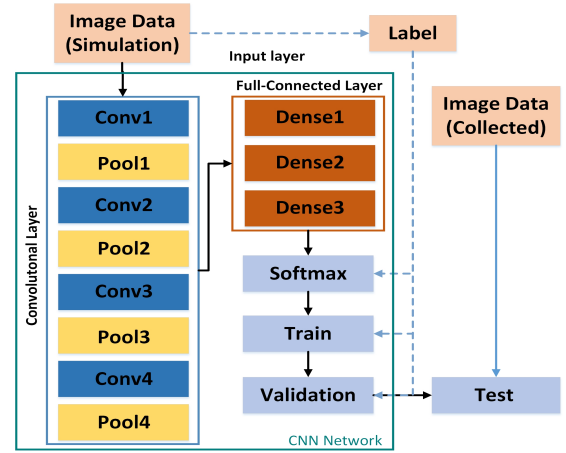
Image Data (Simulation)

Label

Input layer

Full-Connected Layer

Image Data (Collected)

Convolutonal Layer

Conv1

Pool1

Conv2

Pool2

Conv3

Pool3

Conv4

Pool4

Dense1

Dense2

Dense3

Softmax

Train

Validation

Test

CNN Network